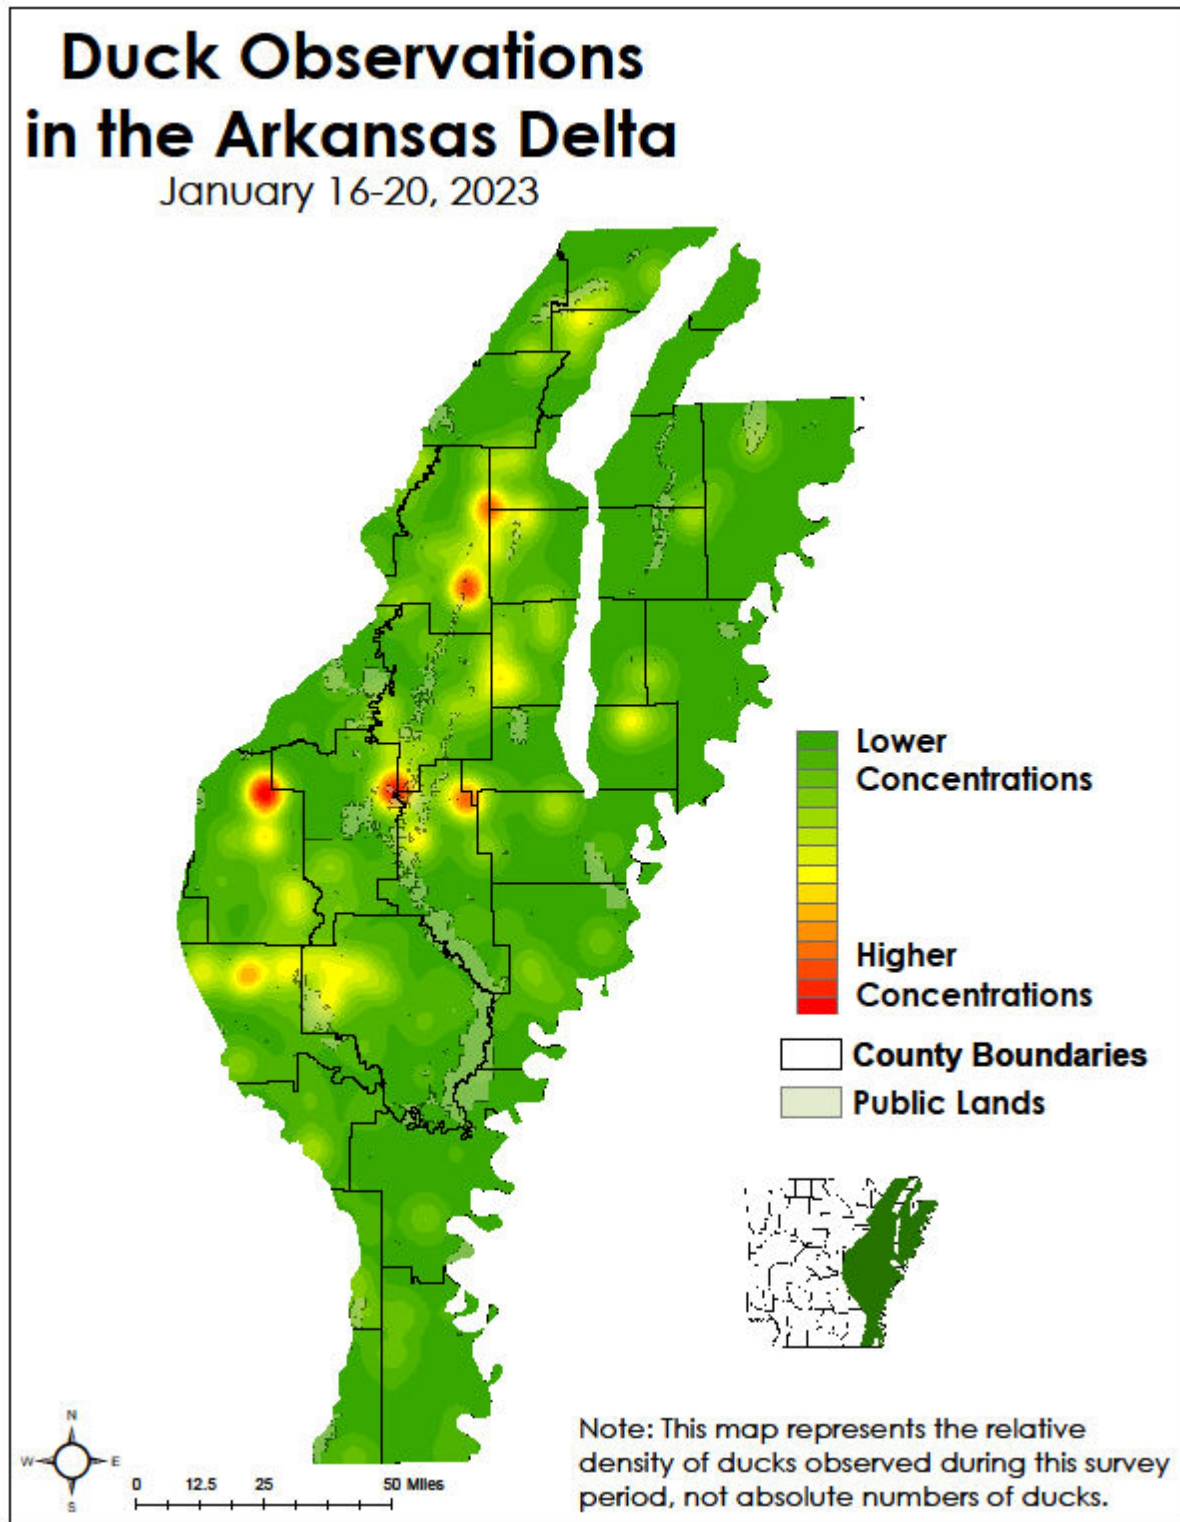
Duck Observations in the Arkansas Delta
January 16-20, 2023

Lower Concentrations

Higher Concentrations

County Boundaries

Public Lands

N
W
E
S

0 12.5 25 50 Miles

Note: This map represents the relative density of ducks observed during this survey period, not absolute numbers of ducks.